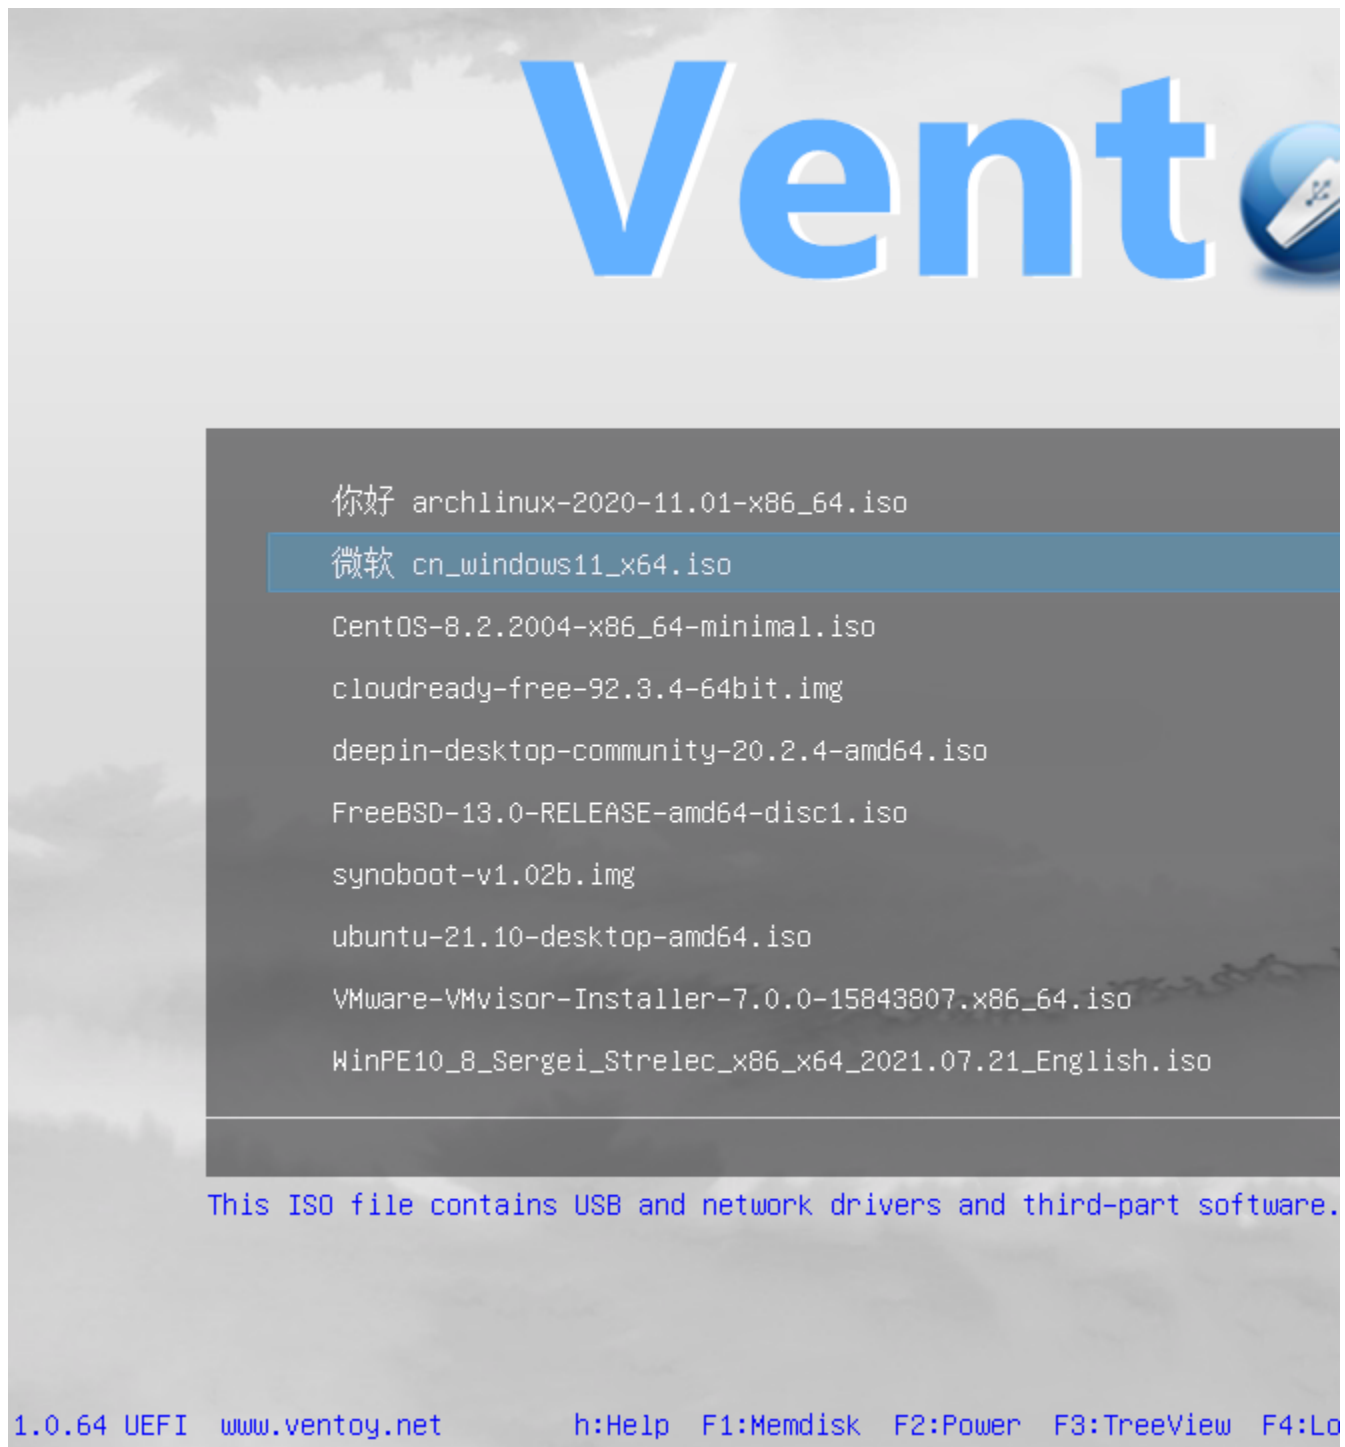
Vent

你好 archlinux-2020-11.01-x86_64.iso
微软 cn_windows11_x64.iso
CentOS-8.2.2004-x86_64-minimal.iso
cloudready-free-92.3.4-64bit.img
deepin-desktop-community-20.2.4-amd64.iso
FreeBSD-13.0-RELEASE-amd64-disc1.iso
synoboot-v1.02b.img
ubuntu-21.10-desktop-amd64.iso
VMware-VMvisor-Installer-7.0.0-15843807.x86_64.iso
WinPE10_8_Sergei_Strelec_x86_x64_2021.07.21_English.iso

This ISO file contains USB and network drivers and third-part software.

1.0.64 UEFI www.ventoy.net h:Help F1:Memdisk F2:Power F3:TreeView F4:Lo